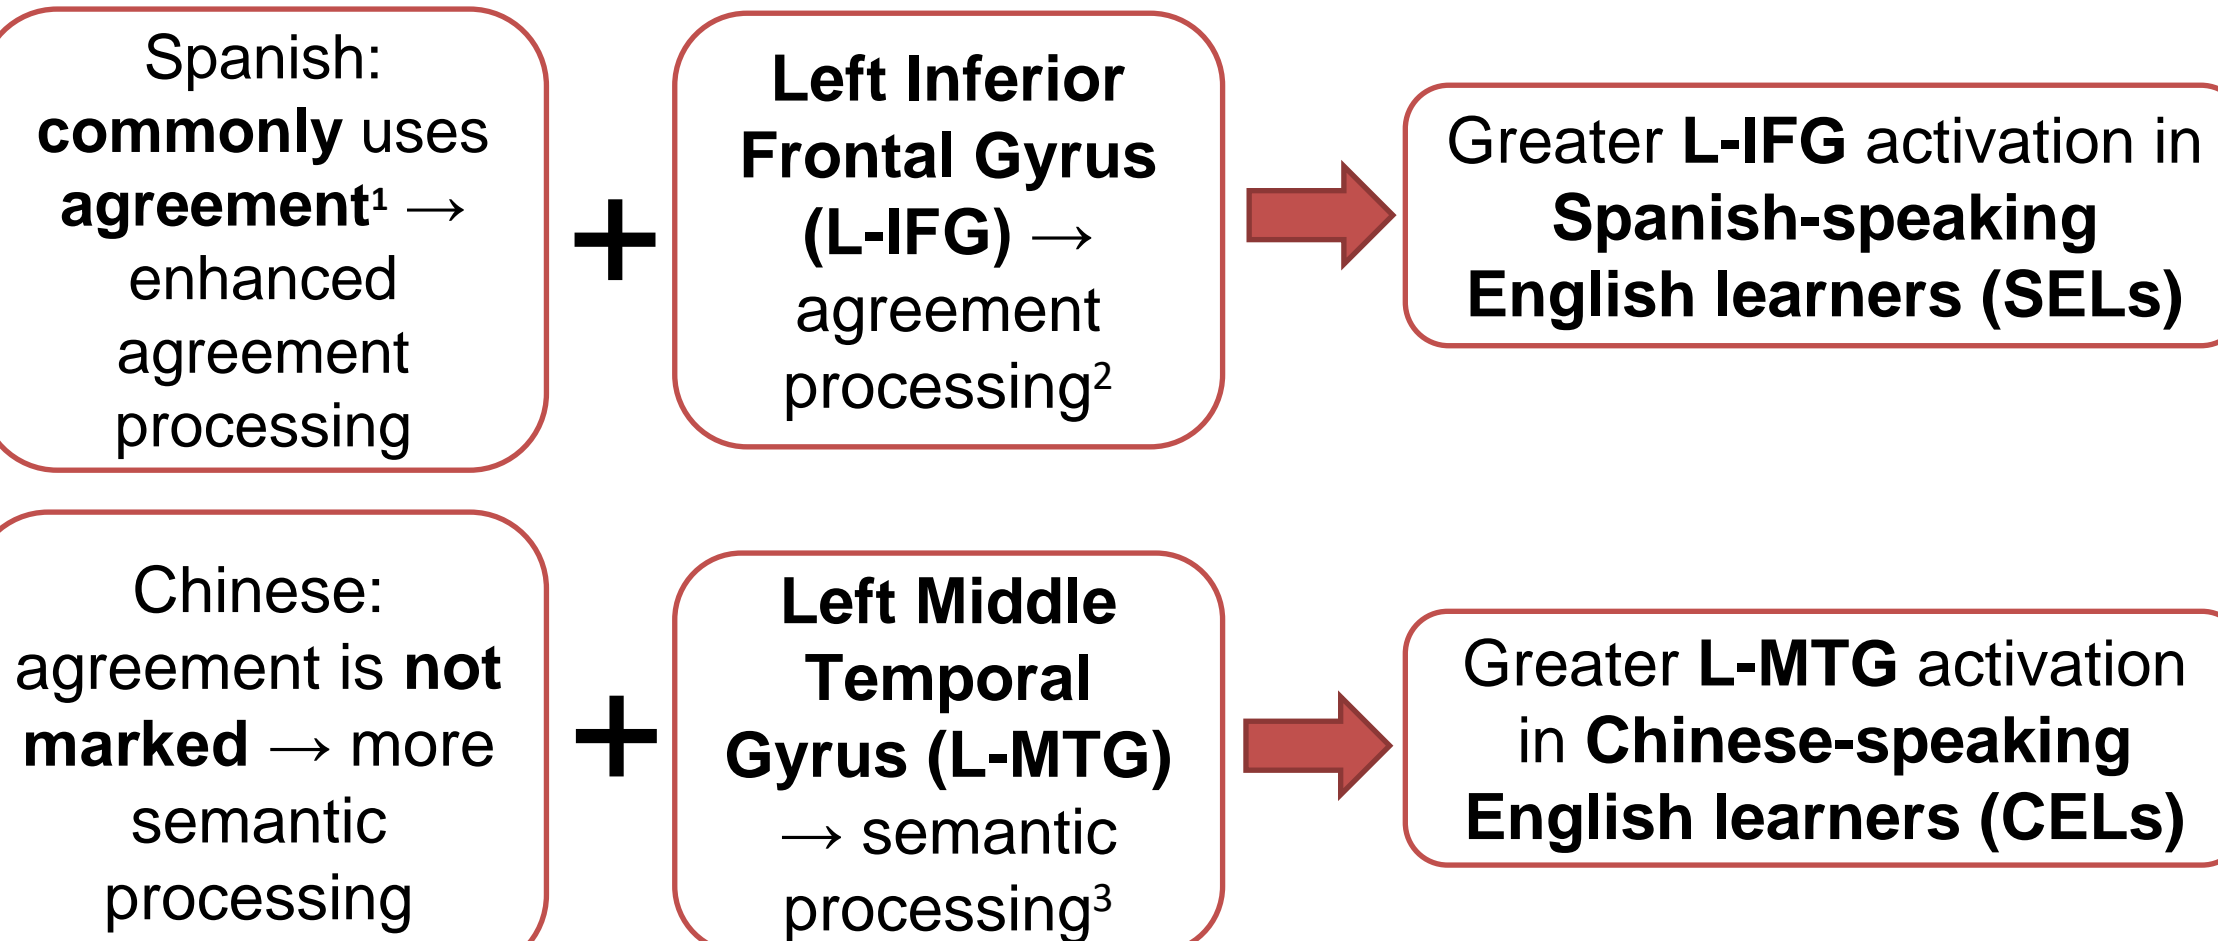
Spanish: **commonly** uses **agreement**$^1$ → enhanced agreement processing

+

**Left Inferior Frontal Gyrus (L-IFG)** → agreement processing$^2$

Greater **L-IFG** activation in **Spanish-speaking English learners (SELs)**

Chinese: agreement is **not marked** → more semantic processing

+

**Left Middle Temporal Gyrus (L-MTG)** → semantic processing$^3$

Greater **L-MTG** activation in **Chinese-speaking English learners (CELs)**